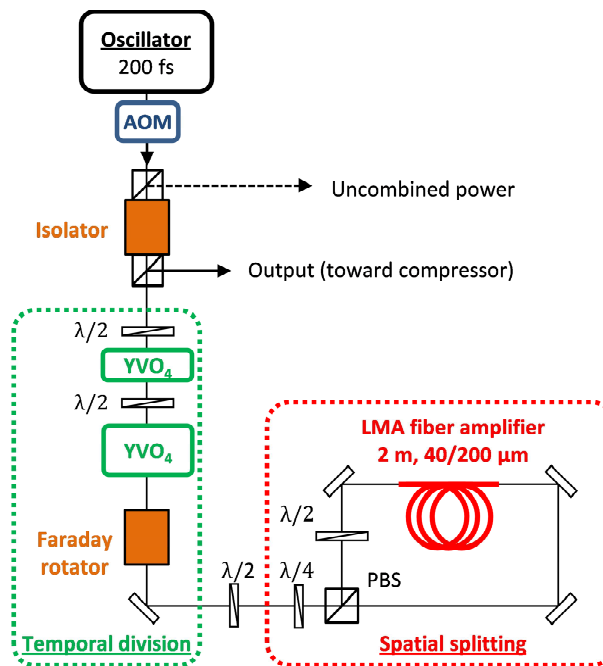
Oscillator
200 fs

AOM

Uncombined power

Isolator

Output (toward compressor)

$\lambda/2$

$YVO_4$

$\lambda/2$

$YVO_4$

Faraday rotator

LMA fiber amplifier
2 m, 40/200 µm

$\lambda/2$

$\lambda/2$

$\lambda/4$

PBS

Temporal division

Spatial splitting